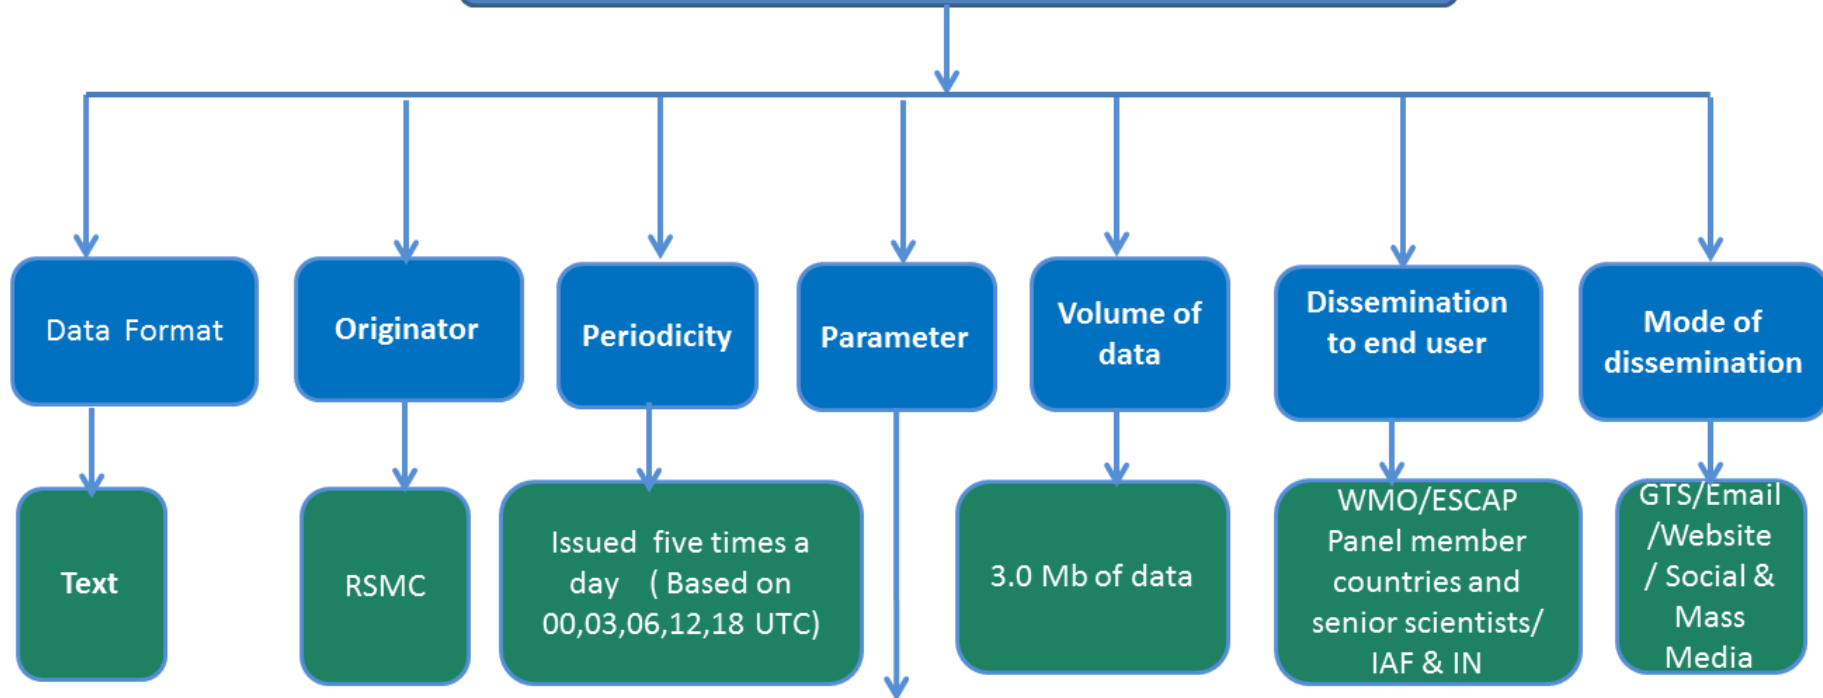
Data Format

Originator

Periodicity

Parameter

Volume of data

Dissemination to end user

Mode of dissemination

Text

RSMC

Issued five times a day ( Based on 00,03,06,12,18 UTC)

3.0 Mb of data

WMO/ESCAP Panel member countries and senior scientists/ IAF & IN

GTS/Email /Website / Social & Mass Media